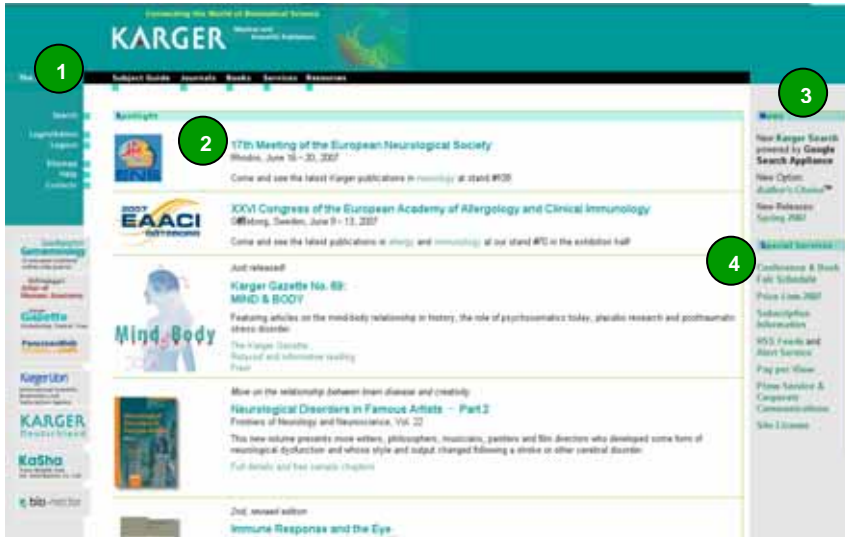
Connecting the World of Biomedical Science

KARGER Medical and Scientific Publishers

1

Subject Guide Journals Books Services Resources

Search

Login/Admin
Logout

Sitemap
Help
Contacts

Spotlight

2

17th Meeting of the European Neurological Society
Rhodos, June 16 – 20, 2007

Come and see the latest Karger publications in neurology at stand #Q8

2007 EAACI GÖTEBORG

XXVI Congress of the European Academy of Allergology and Clinical Immunology
Göteborg, Sweden, June 9 – 13, 2007

Come and see the latest publications in allergy and immunology at our stand #70 in the exhibition hall!

Just released!

Karger Gazette No. 69: MIND & BODY

Featuring articles on the mind-body relationship in history, the role of psychosomatics today, placebo research and posttraumatic stress disorder.

The Karger Gazette
Relaxed and informative reading
Free!

Mind Body

Move on the relationship between brain disease and creativity

Neurological Disorders in Famous Artists – Part 2
Frontiers of Neurology and Neuroscience, Vol. 22

This new volume presents more writers, philosophers, musicians, painters and film directors who developed some form of neurological dysfunction and whose style and output changed following a stroke or other cerebral disorder.

Full details and free sample chapters

2nd, revised edition

Immune Response and the Eye

Gerontology

Gazette

KargerLibri

KARGER Deutschland

KaSha

bio-nector

3

News

New Karger Search powered by Google Search Appliance

New Option: Author's Choice™

New Releases Spring 2007

4

Special Services

Conference & Book Fair Schedule

Price List 2007

Subscription Information

RSS Feeds and Alert Service

Pay per View

Press Service & Corporate Communications

Site License